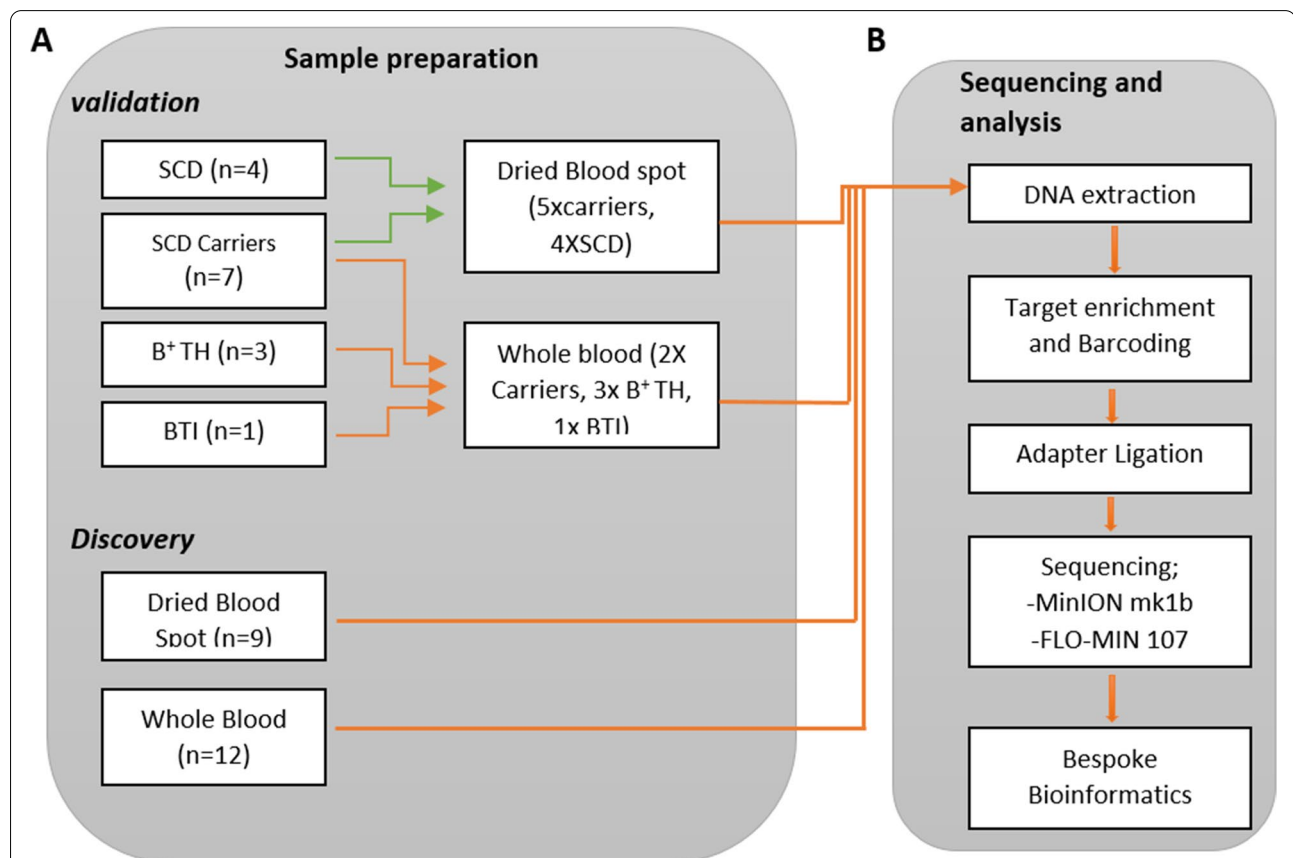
A

Sample preparation

*validation*

SCD (n=4)

SCD Carriers (n=7)

B$^{+}$ TH (n=3)

BTI (n=1)

Dried Blood spot (5xcarriers, 4XSCD)

Whole blood (2X Carriers, 3x B$^{+}$ TH, 1x BTI)

*Discovery*

Dried Blood Spot (n=9)

Whole Blood (n=12)

B

Sequencing and analysis

DNA extraction

Target enrichment and Barcoding

Adapter Ligation

Sequencing; -MinION mk1b -FLO-MIN 107

Bespoke Bioinformatics